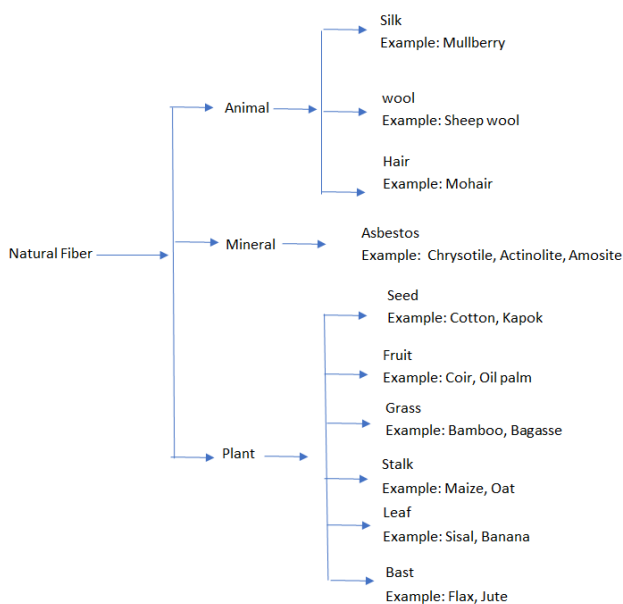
Natural Fiber

Animal

Silk
Example: Mullberry

wool
Example: Sheep wool

Hair
Example: Mohair

Mineral

Asbestos
Example: Chrysotile, Actinolite, Amosite

Plant

Seed
Example: Cotton, Kapok

Fruit
Example: Coir, Oil palm

Grass
Example: Bamboo, Bagasse

Stalk
Example: Maize, Oat

Leaf
Example: Sisal, Banana

Bast
Example: Flax, Jute